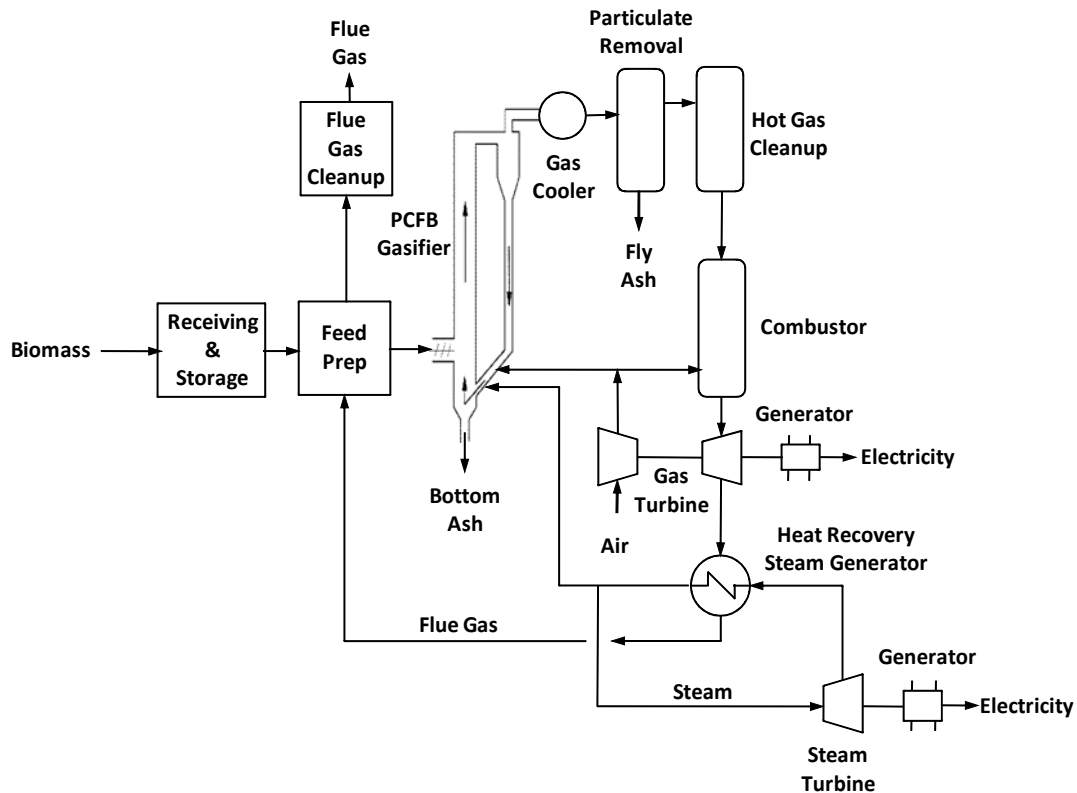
Flue Gas

Flue Gas Cleanup

Particulate Removal

Gas Cooler

Hot Gas Cleanup

PCFB Gasifier

Fly Ash

Combustor

Biomass

Receiving & Storage

Feed Prep

Generator

Electricity

Gas Turbine

Bottom Ash

Air

Heat Recovery Steam Generator

Flue Gas

Generator

Steam

Electricity

Steam Turbine